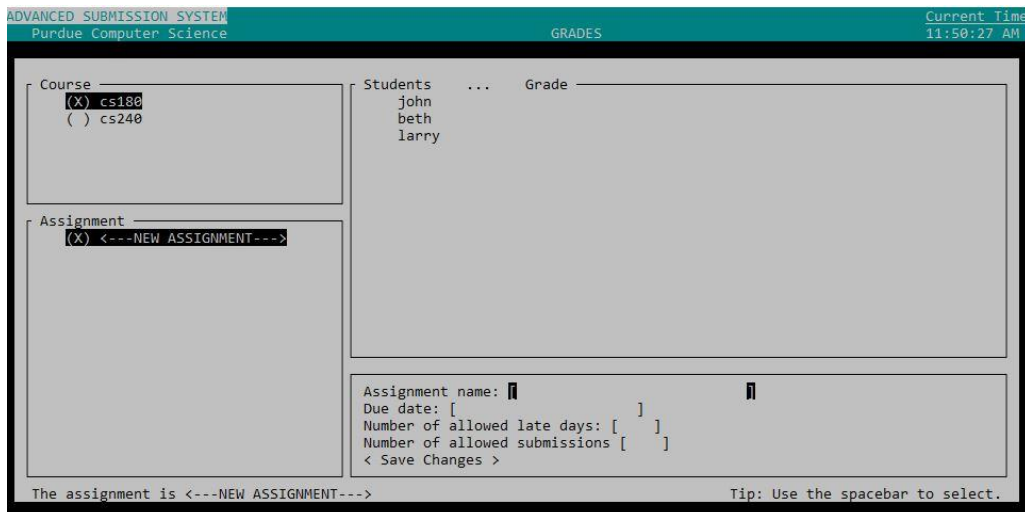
ADVANCED SUBMISSION SYSTEM
Purdue Computer Science
GRADES
Current Time
11:50:27 AM

Course
(X) cs180
( ) cs240

Assignment
(X) <---NEW ASSIGNMENT--->

Students ... Grade
john
beth
larry

Assignment name: [ ]
Due date: [ ]
Number of allowed late days: [ ]
Number of allowed submissions [ ]
< Save Changes >

The assignment is <---NEW ASSIGNMENT--->
Tip: Use the spacebar to select.